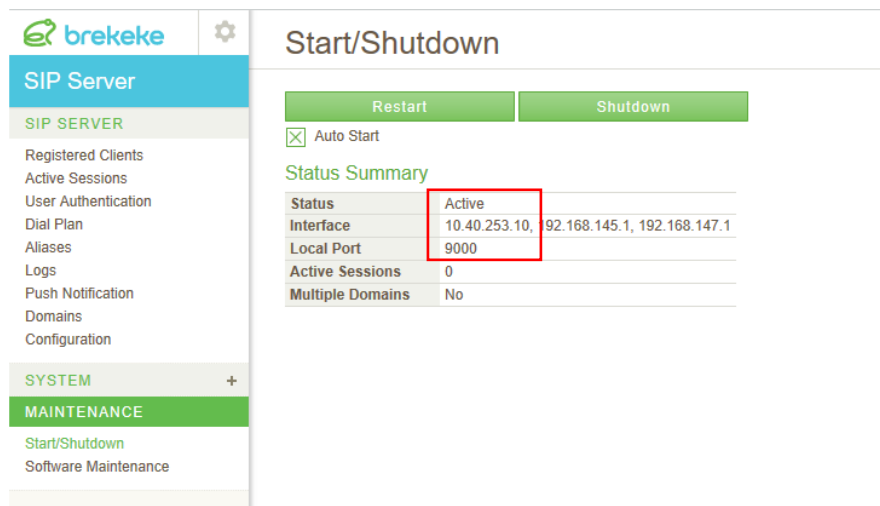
brekeke

SIP Server

SIP SERVER

Registered Clients
Active Sessions
User Authentication
Dial Plan
Aliases
Logs
Push Notification
Domains
Configuration

SYSTEM +

MAINTENANCE

Start/Shutdown
Software Maintenance

Start/Shutdown

Restart Shutdown

Auto Start

Status Summary

| Status | Active |
|---|---|
| Interface | 10.40.253.10, 192.168.145.1, 192.168.147.1 |
| Local Port | 9000 |
| Active Sessions | 0 |
| Multiple Domains | No |